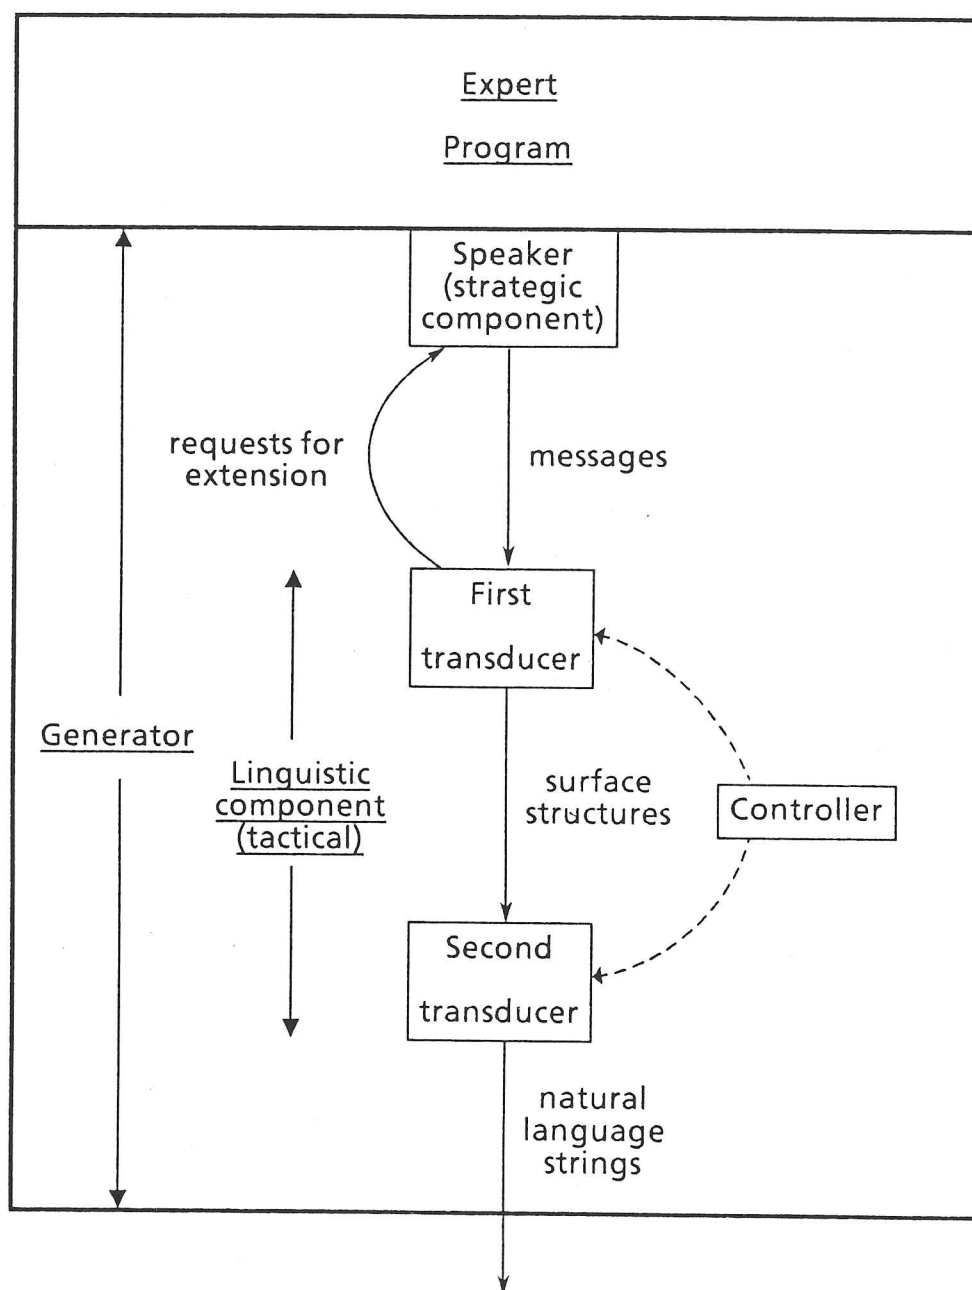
Expert

Program

Speaker (strategic component)

requests for extension

messages

First

transducer

Generator

Linguistic component (tactical)

surface structures

Controller

Second

transducer

natural language strings